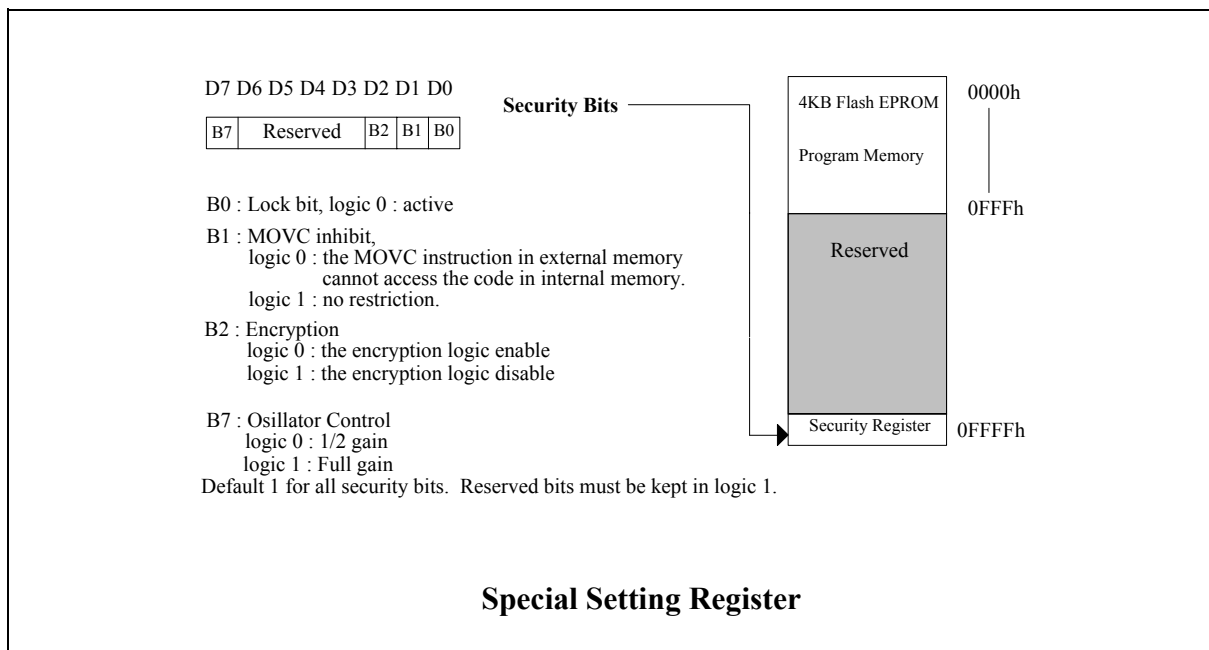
D7 D6 D5 D4 D3 D2 D1 D0

| B7 | Reserved | B2 | B1 | B0 |
|---|---|---|---|---|

Security Bits

4KB Flash EPROM

Program Memory

0000h

0FFFh

Reserved

Security Register

0FFFFh

B0 : Lock bit, logic 0 : active

B1 : MOVC inhibit,
logic 0 : the MOVC instruction in external memory cannot access the code in internal memory.
logic 1 : no restriction.

B2 : Encryption
logic 0 : the encryption logic enable
logic 1 : the encryption logic disable

B7 : Osillator Control
logic 0 : 1/2 gain
logic 1 : Full gain
Default 1 for all security bits. Reserved bits must be kept in logic 1.

Special Setting Register